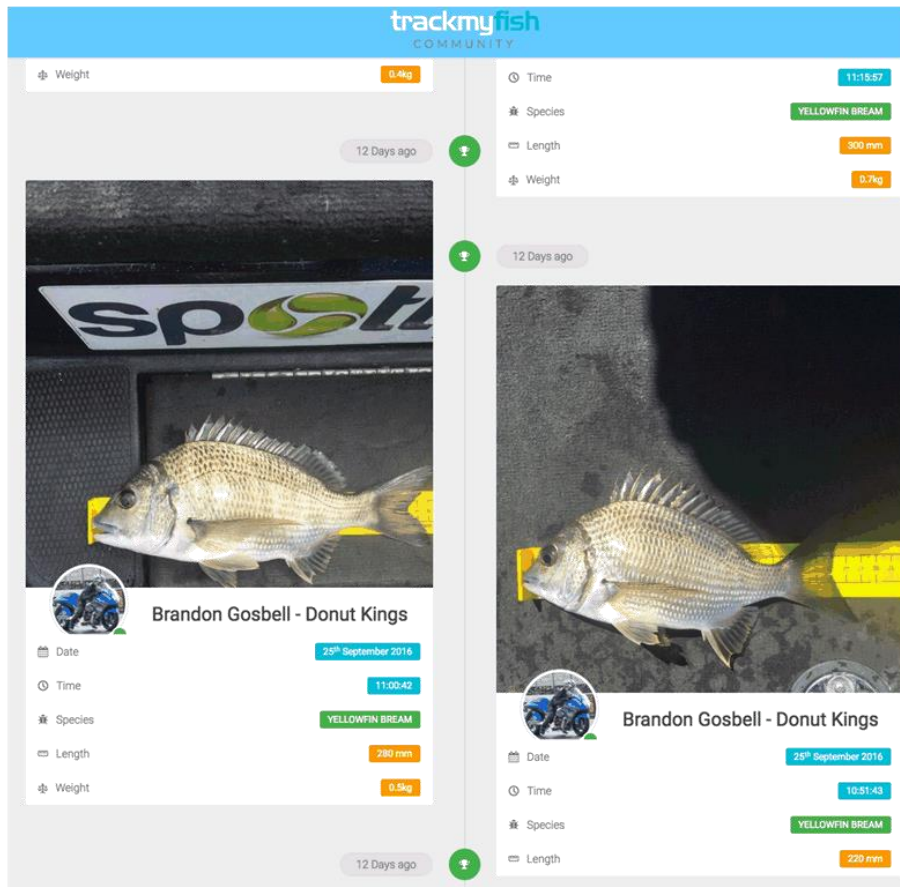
trackmyfish
COMMUNITY

Weight 0.4kg

12 Days ago

spo

Brandon Gosbell - Donut Kings

Date $25^{th}$ September 2016

Time 11:00:42

Species YELLOWFIN BREAM

Length 280 mm

Weight 0.5kg

12 Days ago

Time 11:15:57

Species YELLOWFIN BREAM

Length 300 mm

Weight 0.7kg

12 Days ago

Brandon Gosbell - Donut Kings

Date $25^{th}$ September 2016

Time 10:51:43

Species YELLOWFIN BREAM

Length 220 mm